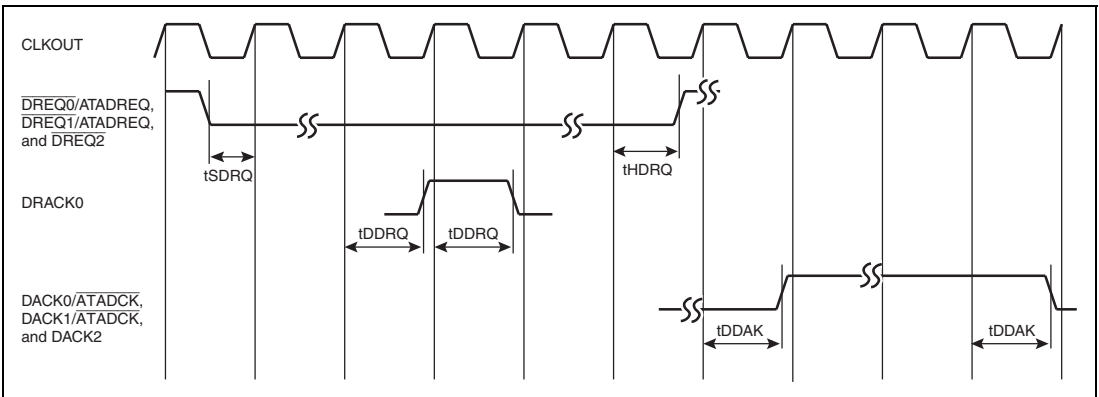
CLKOUT

$\overline{DREQ0}$/ATADREQ, $\overline{DREQ1}$/ATADREQ, and $\overline{DREQ2}$

tSDRQ

tHDRQ

DRACK0

tDDRQ

tDDRQ

DACK0/$\overline{ATADCK}$, DACK1/$\overline{ATADCK}$, and DACK2

tDDAK

tDDAK